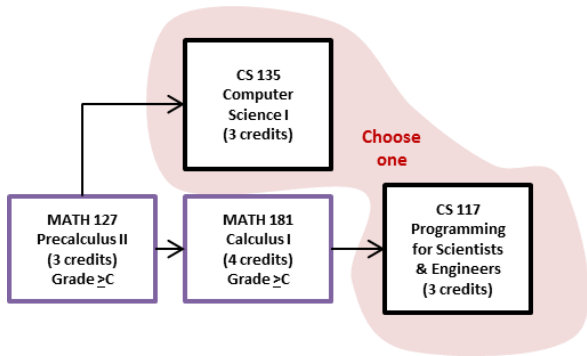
CS 135
Computer
Science I
(3 credits)

Choose
one

MATH 127
Precalculus II
(3 credits)
Grade $\geq$C

MATH 181
Calculus I
(4 credits)
Grade $\geq$C

CS 117
Programming
for Scientists
& Engineers
(3 credits)